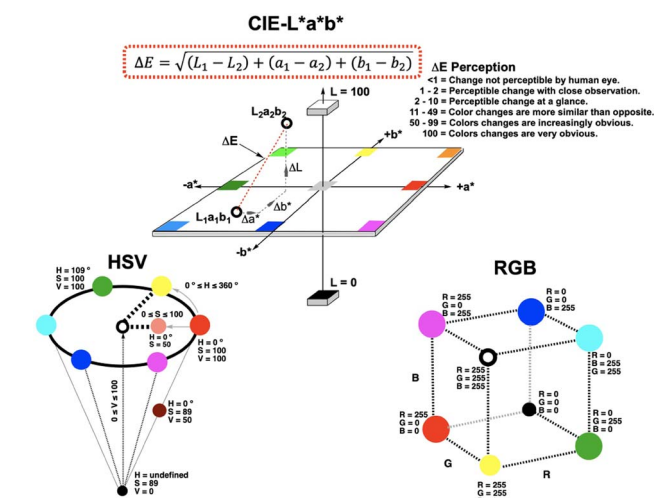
CIE-L*a*b*

$\Delta E = \sqrt{(L_1 - L_2) + (a_1 - a_2) + (b_1 - b_2)}$

ΔE Perception
<1 = Change not perceptible by human eye.
1 - 2 = Perceptible change with close observation.
2 - 10 = Perceptible change at a glance.
11 - 49 = Color changes are more similar than opposite.
50 - 99 = Colors changes are increasingly obvious.
100 = Colors changes are very obvious.

L = 100
$L_2a_2b_2$
+b*
ΔE
ΔL
-a*
+a*
Δb*
$L_1a_1b_1$
Δa*
-b*
L = 0

HSV
H = 109 °
S = 100
V = 100
0 ° ≤ H ≤ 360 °
0 ≤ S ≤ 100
H = 0 °
S = 50
H = 0 °
S = 100
V = 100
H = 0 °
S = 89
V = 50
0 ≤ V ≤ 100
H = undefined
S = 89
V = 0

RGB
R = 255
G = 0
B = 255
R = 0
G = 0
B = 255
R = 0
B = 255
G = 255
R = 255
G = 255
B = 255
B
R = 0
G = 0
B = 0
R = 255
G = 0
B = 0
R = 0
G = 255
B = 0
G
R
R = 255
G = 255